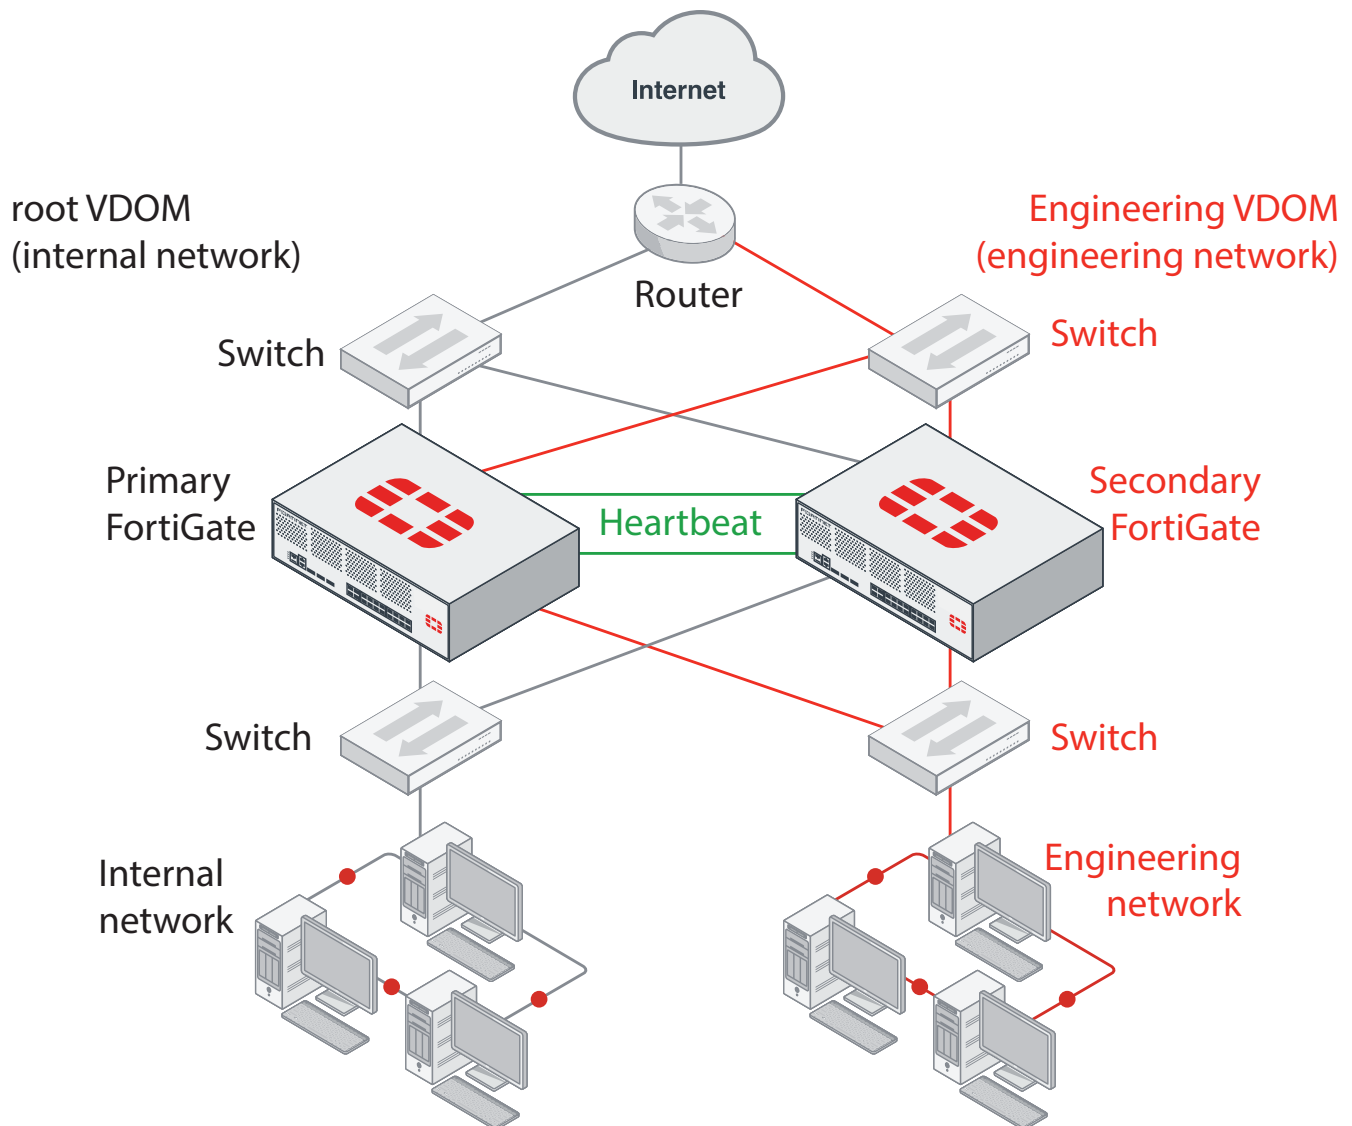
Internet

root VDOM
(internal network)

Router

Engineering VDOM
(engineering network)

Switch

Switch

Primary
FortiGate

Heartbeat

Secondary
FortiGate

Switch

Switch

Internal
network

Engineering
network